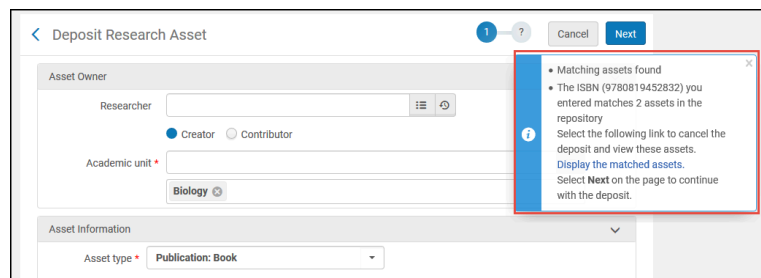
Deposit Research Asset

1 ?

Cancel Next

Asset Owner

Researcher

Creator Contributor

Academic unit *

Biology

Asset Information

Asset type * Publication: Book

×

• Matching assets found
• The ISBN (9780819452832) you entered matches 2 assets in the repository
Select the following link to cancel the deposit and view these assets.
Display the matched assets.
Select **Next** on the page to continue with the deposit.